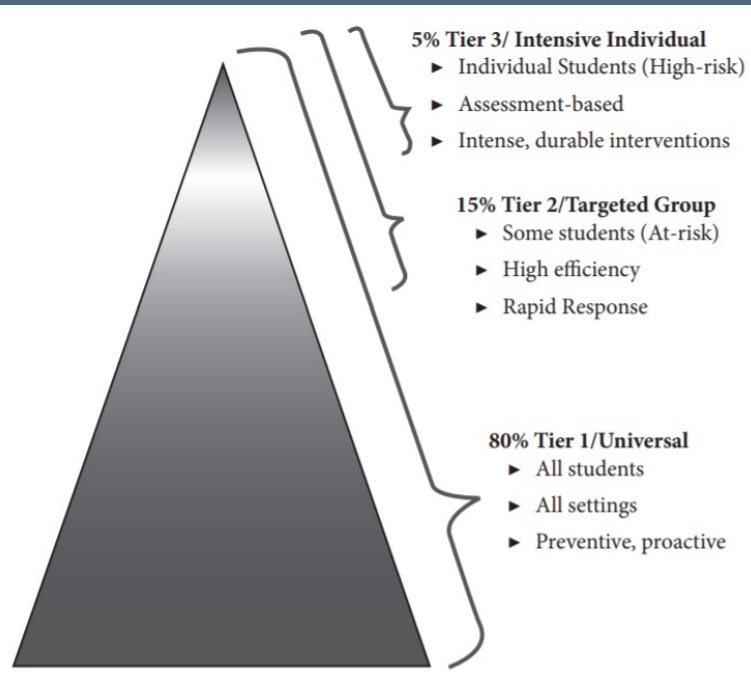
5% Tier 3/ Intensive Individual
- Individual Students (High-risk)
- Assessment-based
- Intense, durable interventions

15% Tier 2/Targeted Group
- Some students (At-risk)
- High efficiency
- Rapid Response

80% Tier 1/Universal
- All students
- All settings
- Preventive, proactive